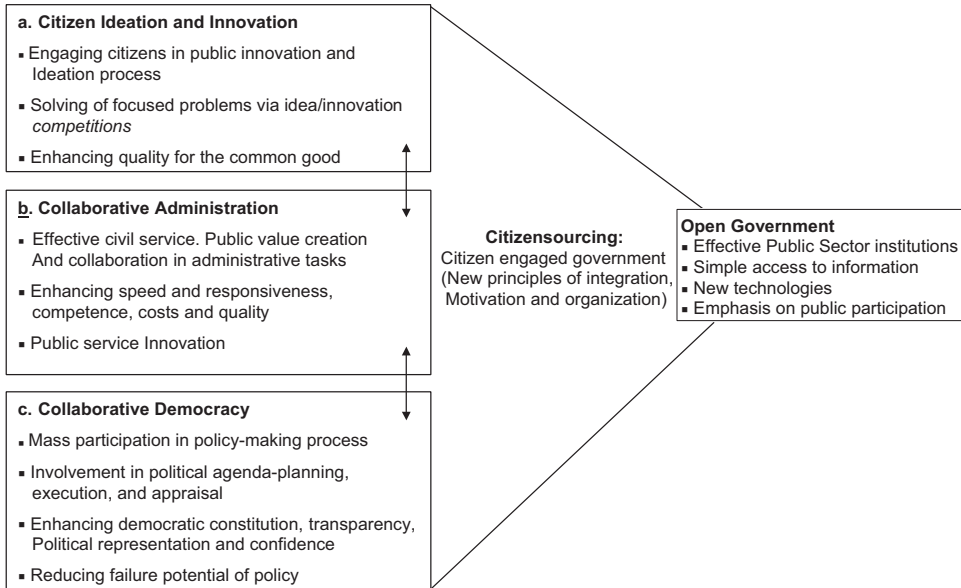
a. Citizen Ideation and Innovation

- Engaging citizens in public innovation and Ideation process
- Solving of focused problems via idea/innovation *competitions*
- Enhancing quality for the common good

b. Collaborative Administration

- Effective civil service. Public value creation And collaboration in administrative tasks
- Enhancing speed and responsiveness, competence, costs and quality
- Public service Innovation

c. Collaborative Democracy

- Mass participation in policy-making process
- Involvement in political agenda-planning, execution, and appraisal
- Enhancing democratic constitution, transparency, Political representation and confidence
- Reducing failure potential of policy

Citizensourcing:
Citizen engaged government (New principles of integration, Motivation and organization)

Open Government
- Effective Public Sector institutions
- Simple access to information
- New technologies
- Emphasis on public participation